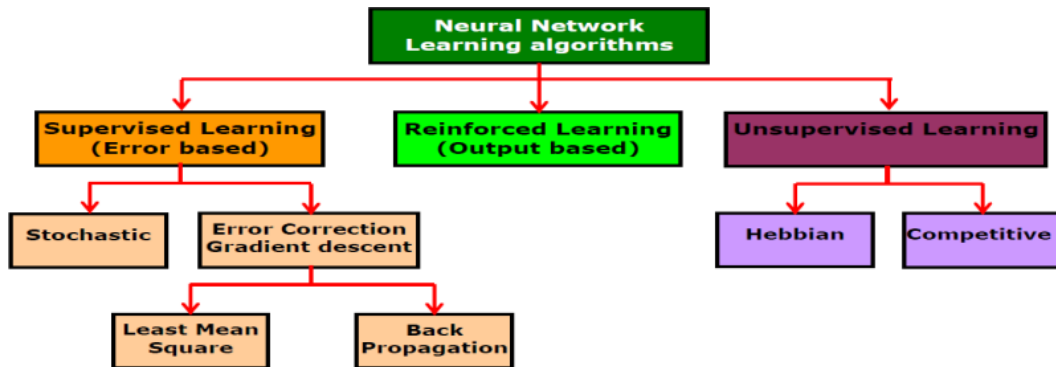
Neural Network
Learning algorithms

Supervised Learning
(Error based)

Reinforced Learning
(Output based)

Unsupervised Learning

Stochastic

Error Correction
Gradient descent

Hebbian

Competitive

Least Mean
Square

Back
Propagation